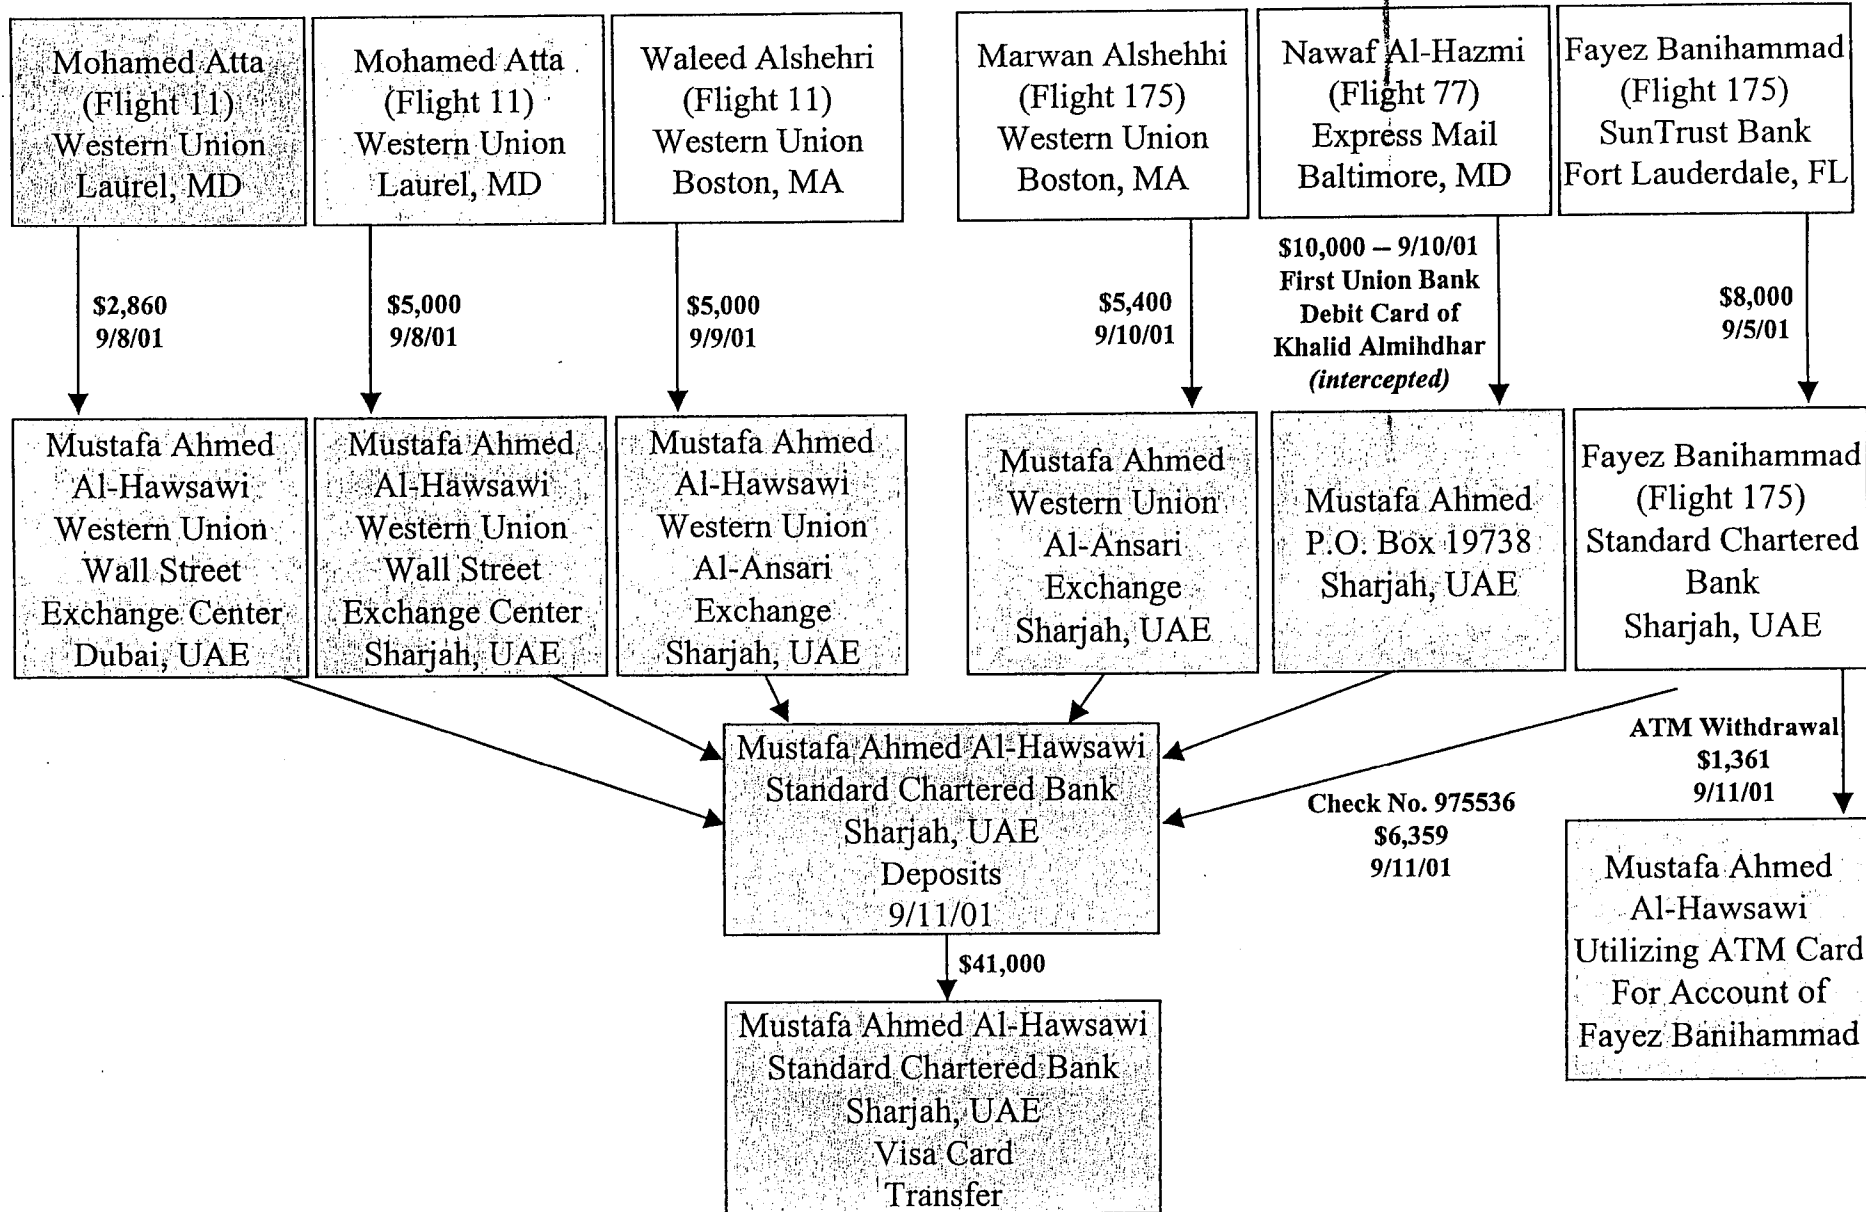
Mohamed Atta (Flight 11) Western Union Laurel, MD

Mohamed Atta (Flight 11) Western Union Laurel, MD

Waleed Alshehri (Flight 11) Western Union Boston, MA

Marwan Alshehhi (Flight 175) Western Union Boston, MA

Nawaf Al-Hazmi (Flight 77) Express Mail Baltimore, MD

Fayez Banihammad (Flight 175) SunTrust Bank Fort Lauderdale, FL

$2,860 9/8/01

$5,000 9/8/01

$5,000 9/9/01

$5,400 9/10/01

$10,000 – 9/10/01 First Union Bank Debit Card of Khalid Almihdhar *(intercepted)*

$8,000 9/5/01

Mustafa Ahmed Al-Hawsawi Western Union Wall Street Exchange Center Dubai, UAE

Mustafa Ahmed Al-Hawsawi Western Union Wall Street Exchange Center Sharjah, UAE

Mustafa Ahmed Al-Hawsawi Western Union Al-Ansari Exchange Sharjah, UAE

Mustafa Ahmed Western Union Al-Ansari Exchange Sharjah, UAE

Mustafa Ahmed P.O. Box 19738 Sharjah, UAE

Fayez Banihammad (Flight 175) Standard Chartered Bank Sharjah, UAE

ATM Withdrawal $1,361 9/11/01

Mustafa Ahmed Al-Hawsawi Standard Chartered Bank Sharjah, UAE Deposits 9/11/01

Check No. 975536 $6,359 9/11/01

Mustafa Ahmed Al-Hawsawi Utilizing ATM Card For Account of Fayez Banihammad

$41,000

Mustafa Ahmed Al-Hawsawi Standard Chartered Bank Sharjah, UAE Visa Card Transfer